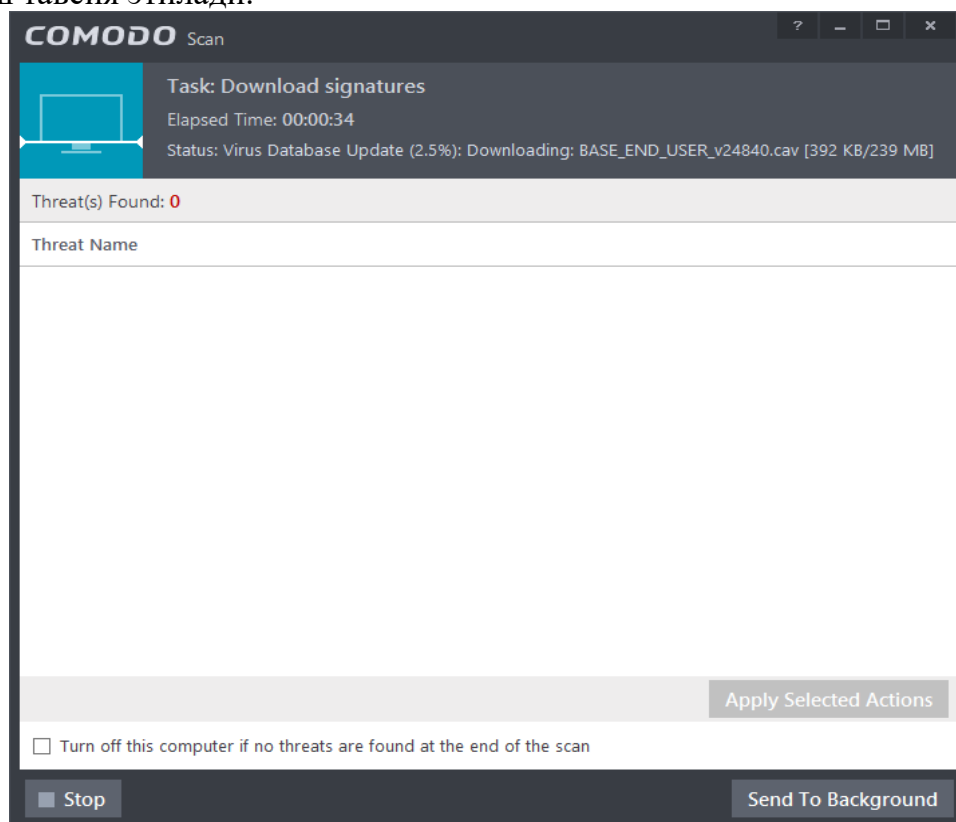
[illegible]

COMODO Scan

? _ □ ×

Task: Download signatures

Elapsed Time: 00:00:34

Status: Virus Database Update (2.5%): Downloading: BASE_END_USER_v24840.cav [392 KB/239 MB]

Threat(s) Found: 0

Threat Name

Apply Selected Actions

Turn off this computer if no threats are found at the end of the scan

Stop

Send To Background